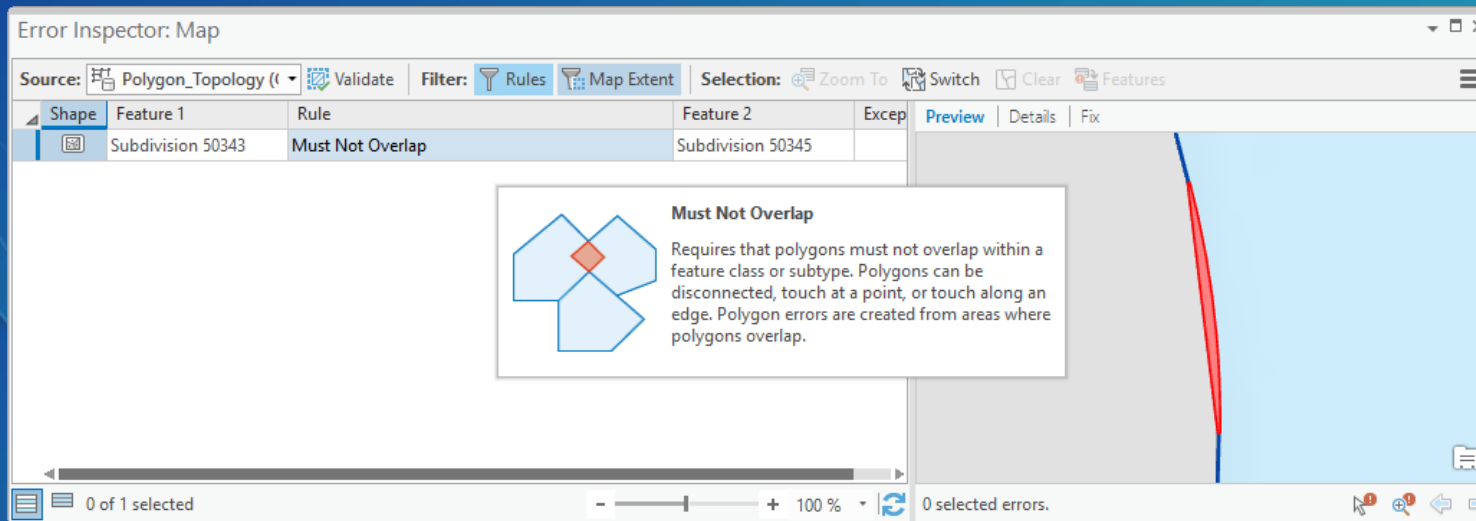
Error Inspector: Map

Source: Polygon_Topology (( Validate Filter: Rules Map Extent Selection: Zoom To Switch Clear Features

| Shape | Feature 1 | Rule | Feature 2 | Excep |
|---|---|---|---|---|
| | Subdivision 50343 | Must Not Overlap | Subdivision 50345 | |

Preview | Details | Fix

Must Not Overlap

Requires that polygons must not overlap within a feature class or subtype. Polygons can be disconnected, touch at a point, or touch along an edge. Polygon errors are created from areas where polygons overlap.

0 of 1 selected

- + 100 %

0 selected errors.